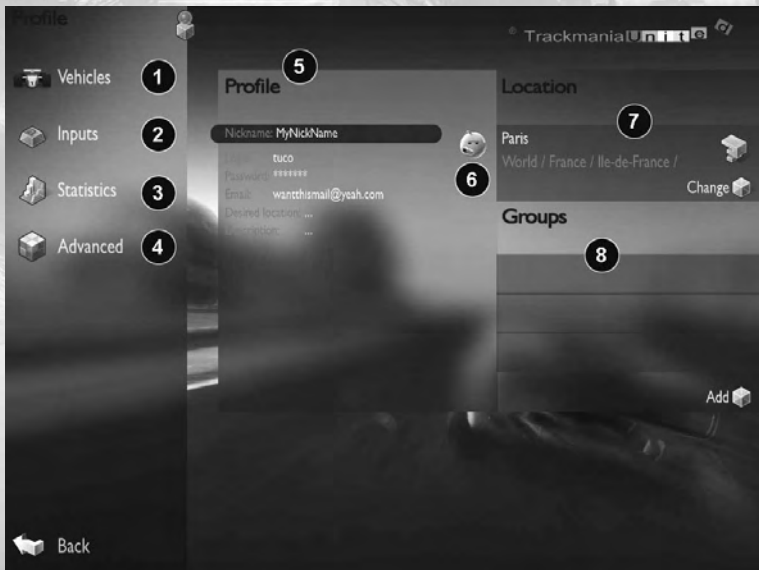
Profile

TrackmaniaUnited

Vehicles 1

Inputs 2

Statistics 3

Advanced 4

Profile 5

Nickname: MyNickName

Login: tuco

Password: *******

Email: wantthismail@yeah.com

Desired location: ...

Description: ...

6

Location

7

Paris

World / France / Ile-de-France /

Change

Groups

8

Add

Back